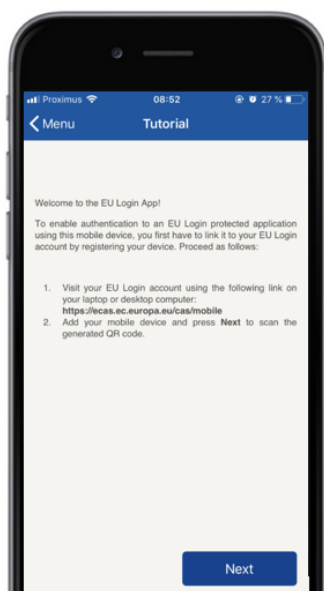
Proximus 08:52 27 %

Menu Tutorial

Welcome to the EU Login App!

To enable authentication to an EU Login protected application using this mobile device, you first have to link it to your EU Login account by registering your device. Proceed as follows:

1. Visit your EU Login account using the following link on your laptop or desktop computer: https://ecas.ec.europa.eu/cas/mobile
2. Add your mobile device and press Next to scan the generated QR code.

Next